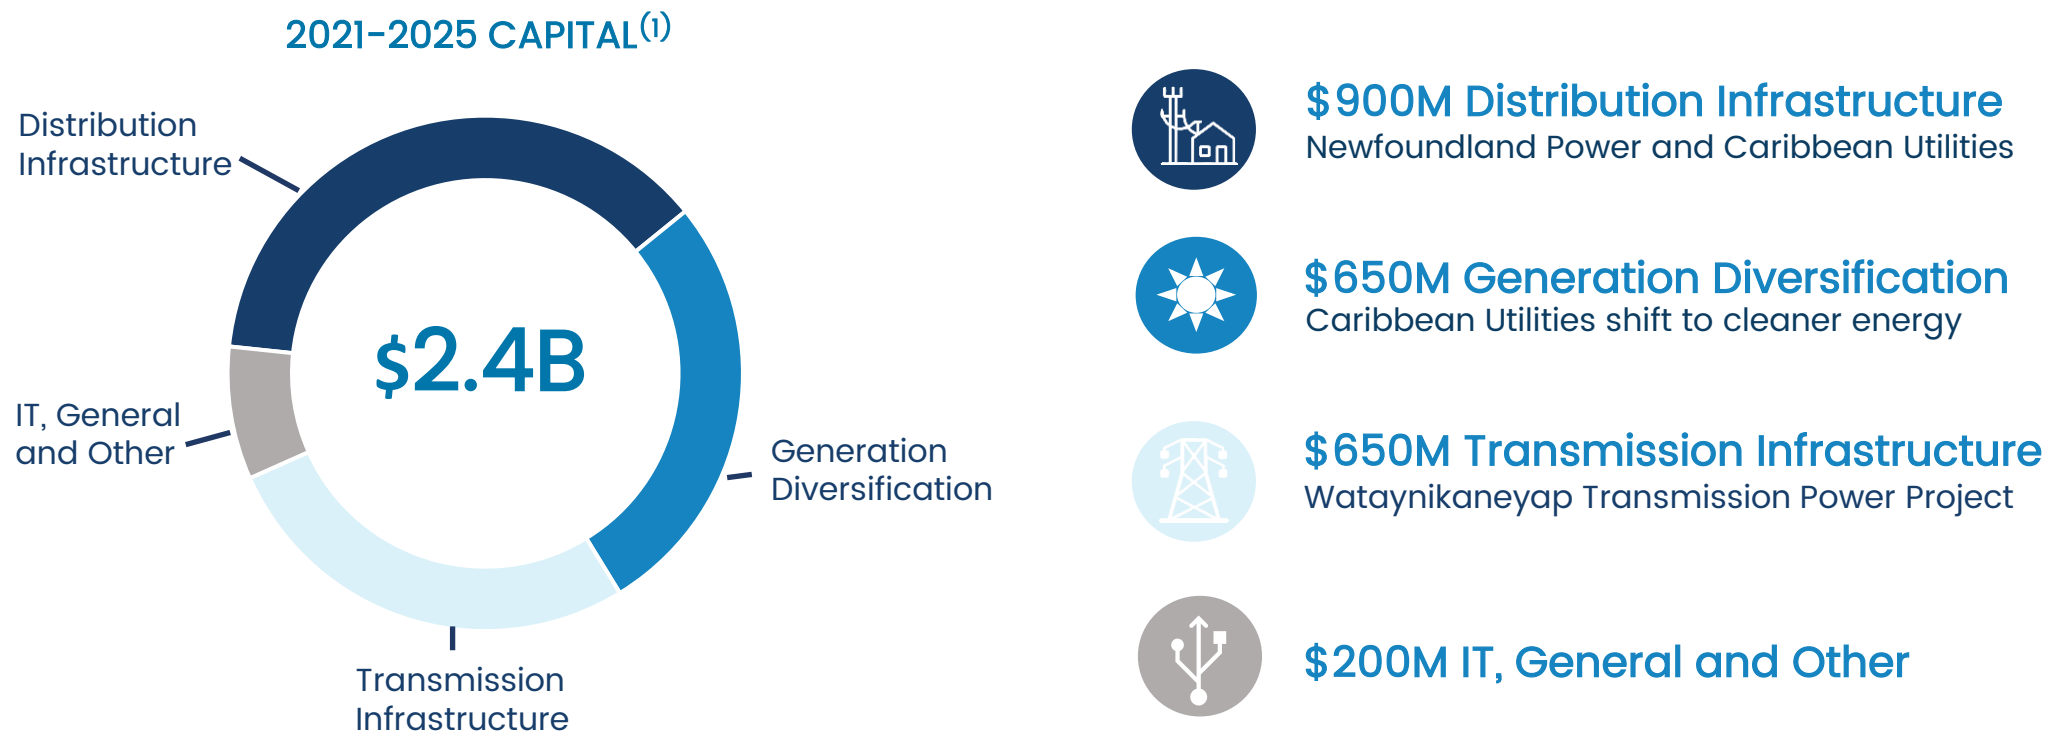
2021-2025 CAPITAL$^{(1)}$

Distribution Infrastructure

IT, General and Other

$2.4B

Generation Diversification

Transmission Infrastructure

$900M Distribution Infrastructure
Newfoundland Power and Caribbean Utilities

$650M Generation Diversification
Caribbean Utilities shift to cleaner energy

$650M Transmission Infrastructure
Wataynikaneyap Transmission Power Project

$200M IT, General and Other